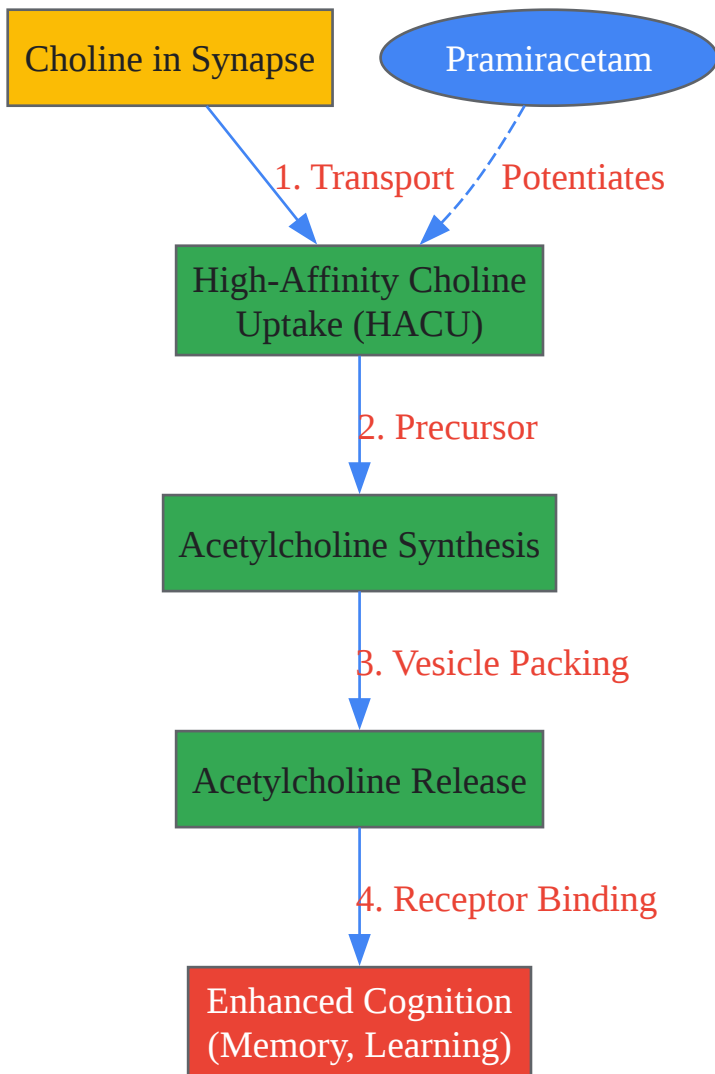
Choline in Synapse

Pramiracetam

1. Transport

Potentiates

High-Affinity Choline Uptake (HACU)

2. Precursor

Acetylcholine Synthesis

3. Vesicle Packing

Acetylcholine Release

4. Receptor Binding

Enhanced Cognition (Memory, Learning)